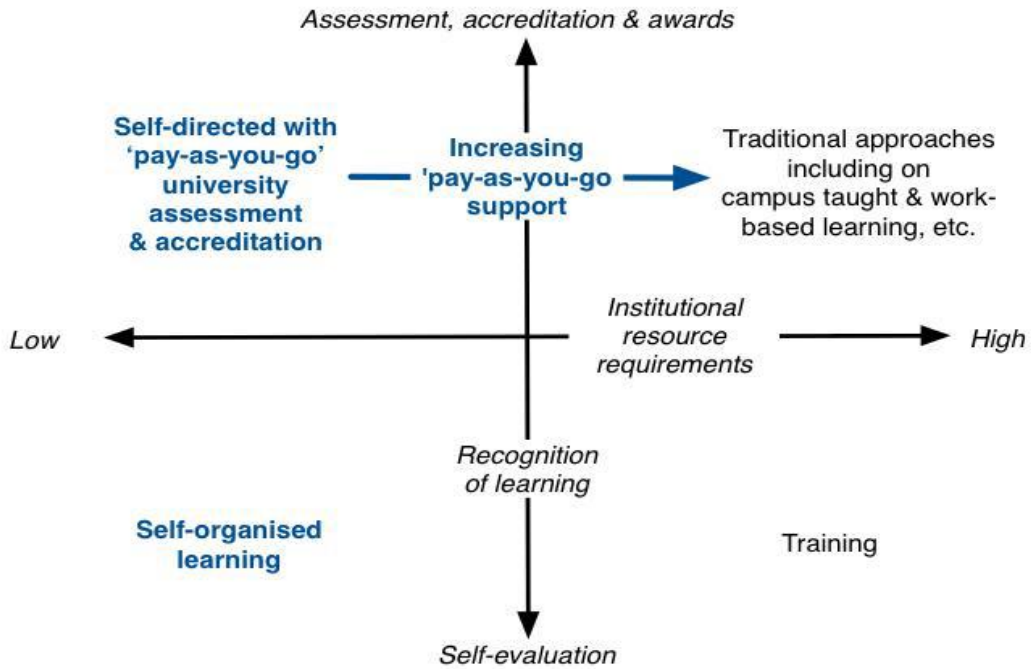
Assessment, accreditation & awards

Self-directed with 'pay-as-you-go' university assessment & accreditation

Increasing 'pay-as-you-go support

Traditional approaches including on campus taught & work-based learning, etc.

Low

Institutional resource requirements

High

Recognition of learning

Self-organised learning

Training

Self-evaluation